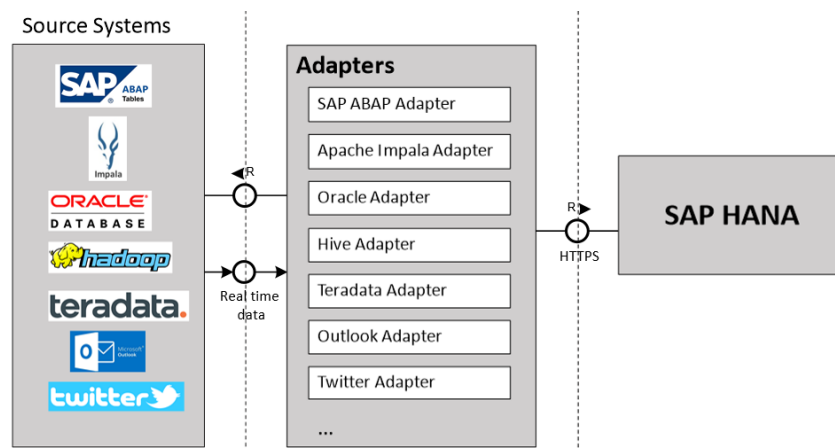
Source Systems

SAP ABAP Tables

Impala

ORACLE DATABASE

hadoop

teradata.

O Microsoft Outlook

twitter

R

Real time data

Adapters

SAP ABAP Adapter

Apache Impala Adapter

Oracle Adapter

Hive Adapter

Teradata Adapter

Outlook Adapter

Twitter Adapter

...

R

HTTPS

SAP HANA